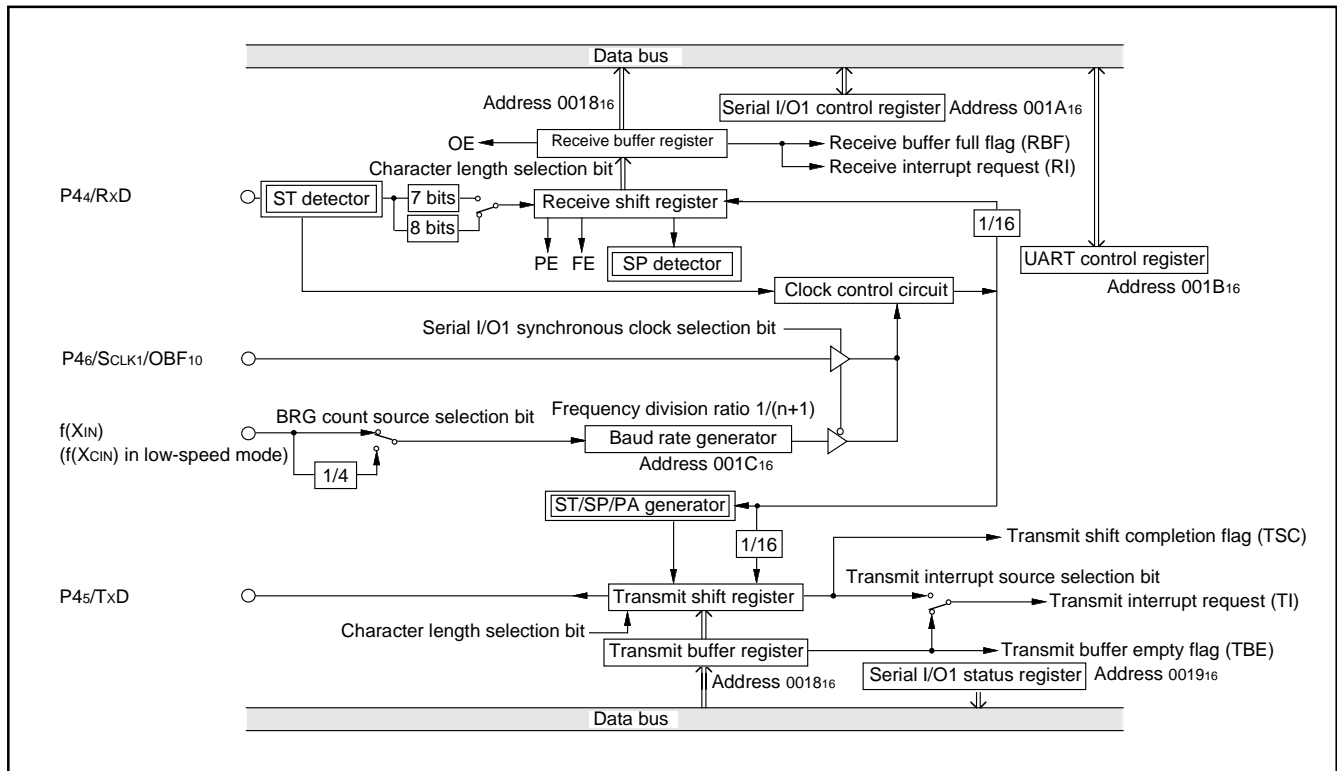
Data bus

Address $0018_{16}$

Serial I/O1 control register Address $001A_{16}$

OE

Receive buffer register

Receive buffer full flag (RBF)

Receive interrupt request (RI)

Character length selection bit

$P4_4/R_XD$

ST detector

7 bits

8 bits

Receive shift register

1/16

PE FE

SP detector

UART control register

Address $001B_{16}$

Clock control circuit

Serial I/O1 synchronous clock selection bit

$P4_6/S_{CLK1}/OBF_{10}$

$f(X_{IN})$
($f(X_{CIN})$ in low-speed mode)

BRG count source selection bit

Frequency division ratio 1/(n+1)

Baud rate generator

1/4

Address $001C_{16}$

ST/SP/PA generator

1/16

Transmit shift completion flag (TSC)

Transmit interrupt source selection bit

$P4_5/T_XD$

Transmit shift register

Transmit interrupt request (TI)

Character length selection bit

Transmit buffer register

Transmit buffer empty flag (TBE)

Address $0018_{16}$

Serial I/O1 status register Address $0019_{16}$

Data bus